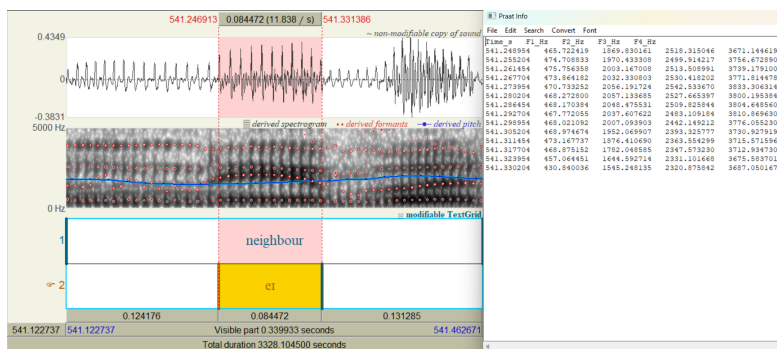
541.246913 0.084472 (11.838 / s) 541.331386

0.4349
~ non-modifiable copy of sound
0
-0.3831
5000 Hz
derived spectrogram • derived formants • derived pitch
0 Hz
modifiable TextGrid
1 neighbour
2 eɪ
0.124176 0.084472 0.131285
541.122737 541.122737 Visible part 0.339933 seconds 541.462671
Total duration 3328.104500 seconds

Praat Info
File Edit Search Convert Font

| Time_s | F1_Hz | F2_Hz | F3_Hz | F4_Hz |
|---|---|---|---|---|
| 541.248954 | 465.722419 | 1869.830161 | 2518.315046 | 3671.144619 |
| 541.255204 | 474.708833 | 1970.433308 | 2499.914217 | 3756.672890 |
| 541.261454 | 475.756358 | 2003.167008 | 2513.508991 | 3739.179100 |
| 541.267704 | 473.864182 | 2032.330803 | 2530.418202 | 3771.814478 |
| 541.273954 | 470.733252 | 2056.191724 | 2542.533670 | 3833.306314 |
| 541.280204 | 468.272800 | 2057.133685 | 2527.665397 | 3800.195384 |
| 541.286454 | 468.170384 | 2048.475531 | 2509.825844 | 3834.668560 |
| 541.292704 | 467.772055 | 2037.607622 | 2483.109184 | 3810.869630 |
| 541.298954 | 468.021092 | 2007.093903 | 2442.149212 | 3776.055230 |
| 541.305204 | 468.974674 | 1952.069907 | 2393.325777 | 3730.927919 |
| 541.311454 | 473.167737 | 1876.410690 | 2363.554299 | 3715.571596 |
| 541.317704 | 468.875152 | 1782.048585 | 2347.573230 | 3712.934730 |
| 541.323954 | 457.064451 | 1644.592714 | 2331.101668 | 3675.583701 |
| 541.330204 | 430.840036 | 1545.248135 | 2320.875842 | 3687.050167 |